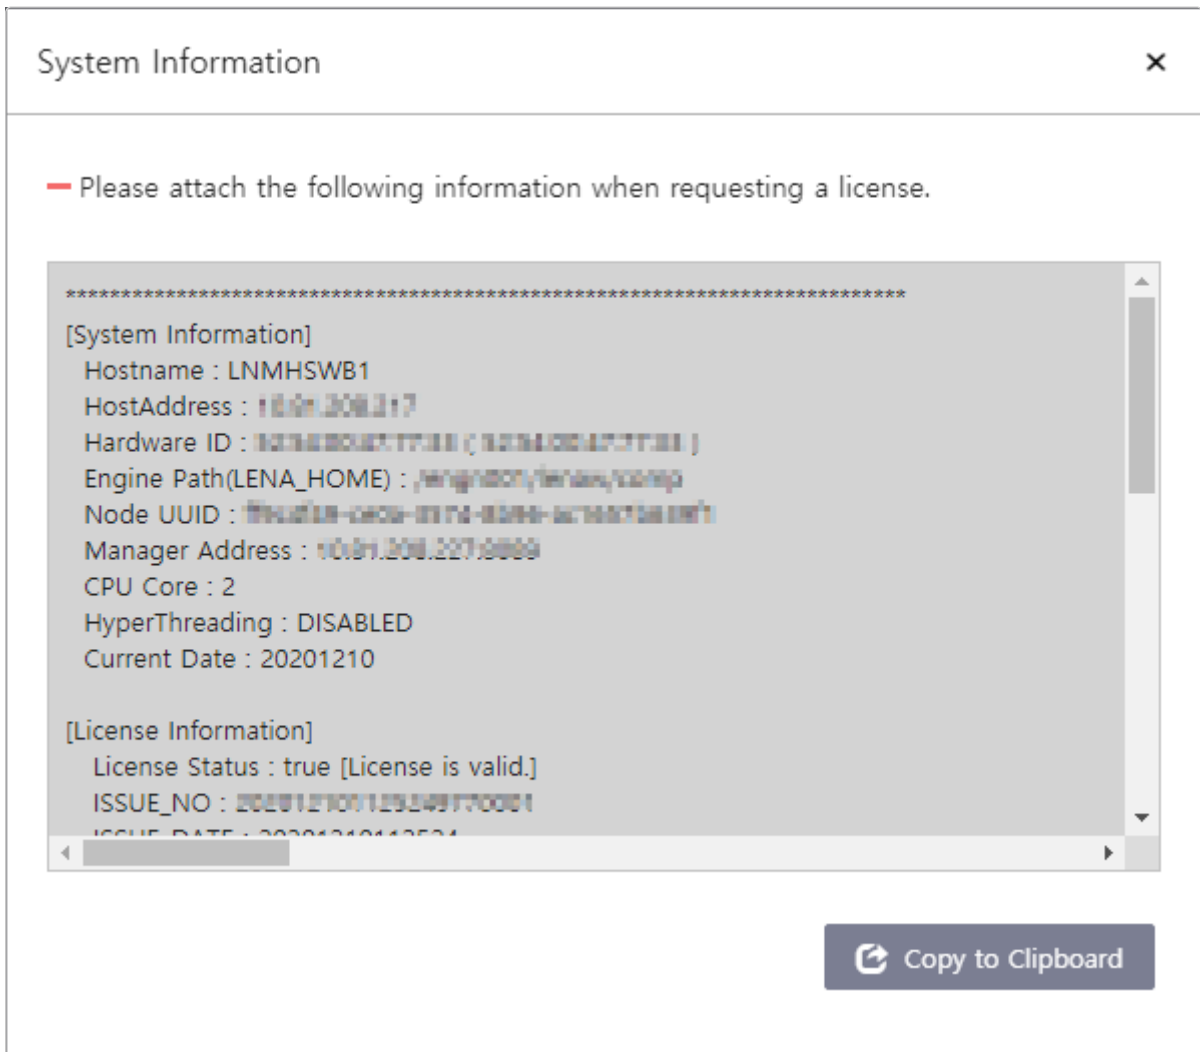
System Information

×

Please attach the following information when requesting a license.

************************************************************************************

[System Information]

Hostname : LNMHSWB1

HostAddress : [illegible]

Hardware ID : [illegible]

Engine Path(LENA_HOME) : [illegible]

Node UUID : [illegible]

Manager Address : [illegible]

CPU Core : 2

HyperThreading : DISABLED

Current Date : 20201210

[License Information]

License Status : true [License is valid.]

ISSUE_NO : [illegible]

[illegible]

Copy to Clipboard